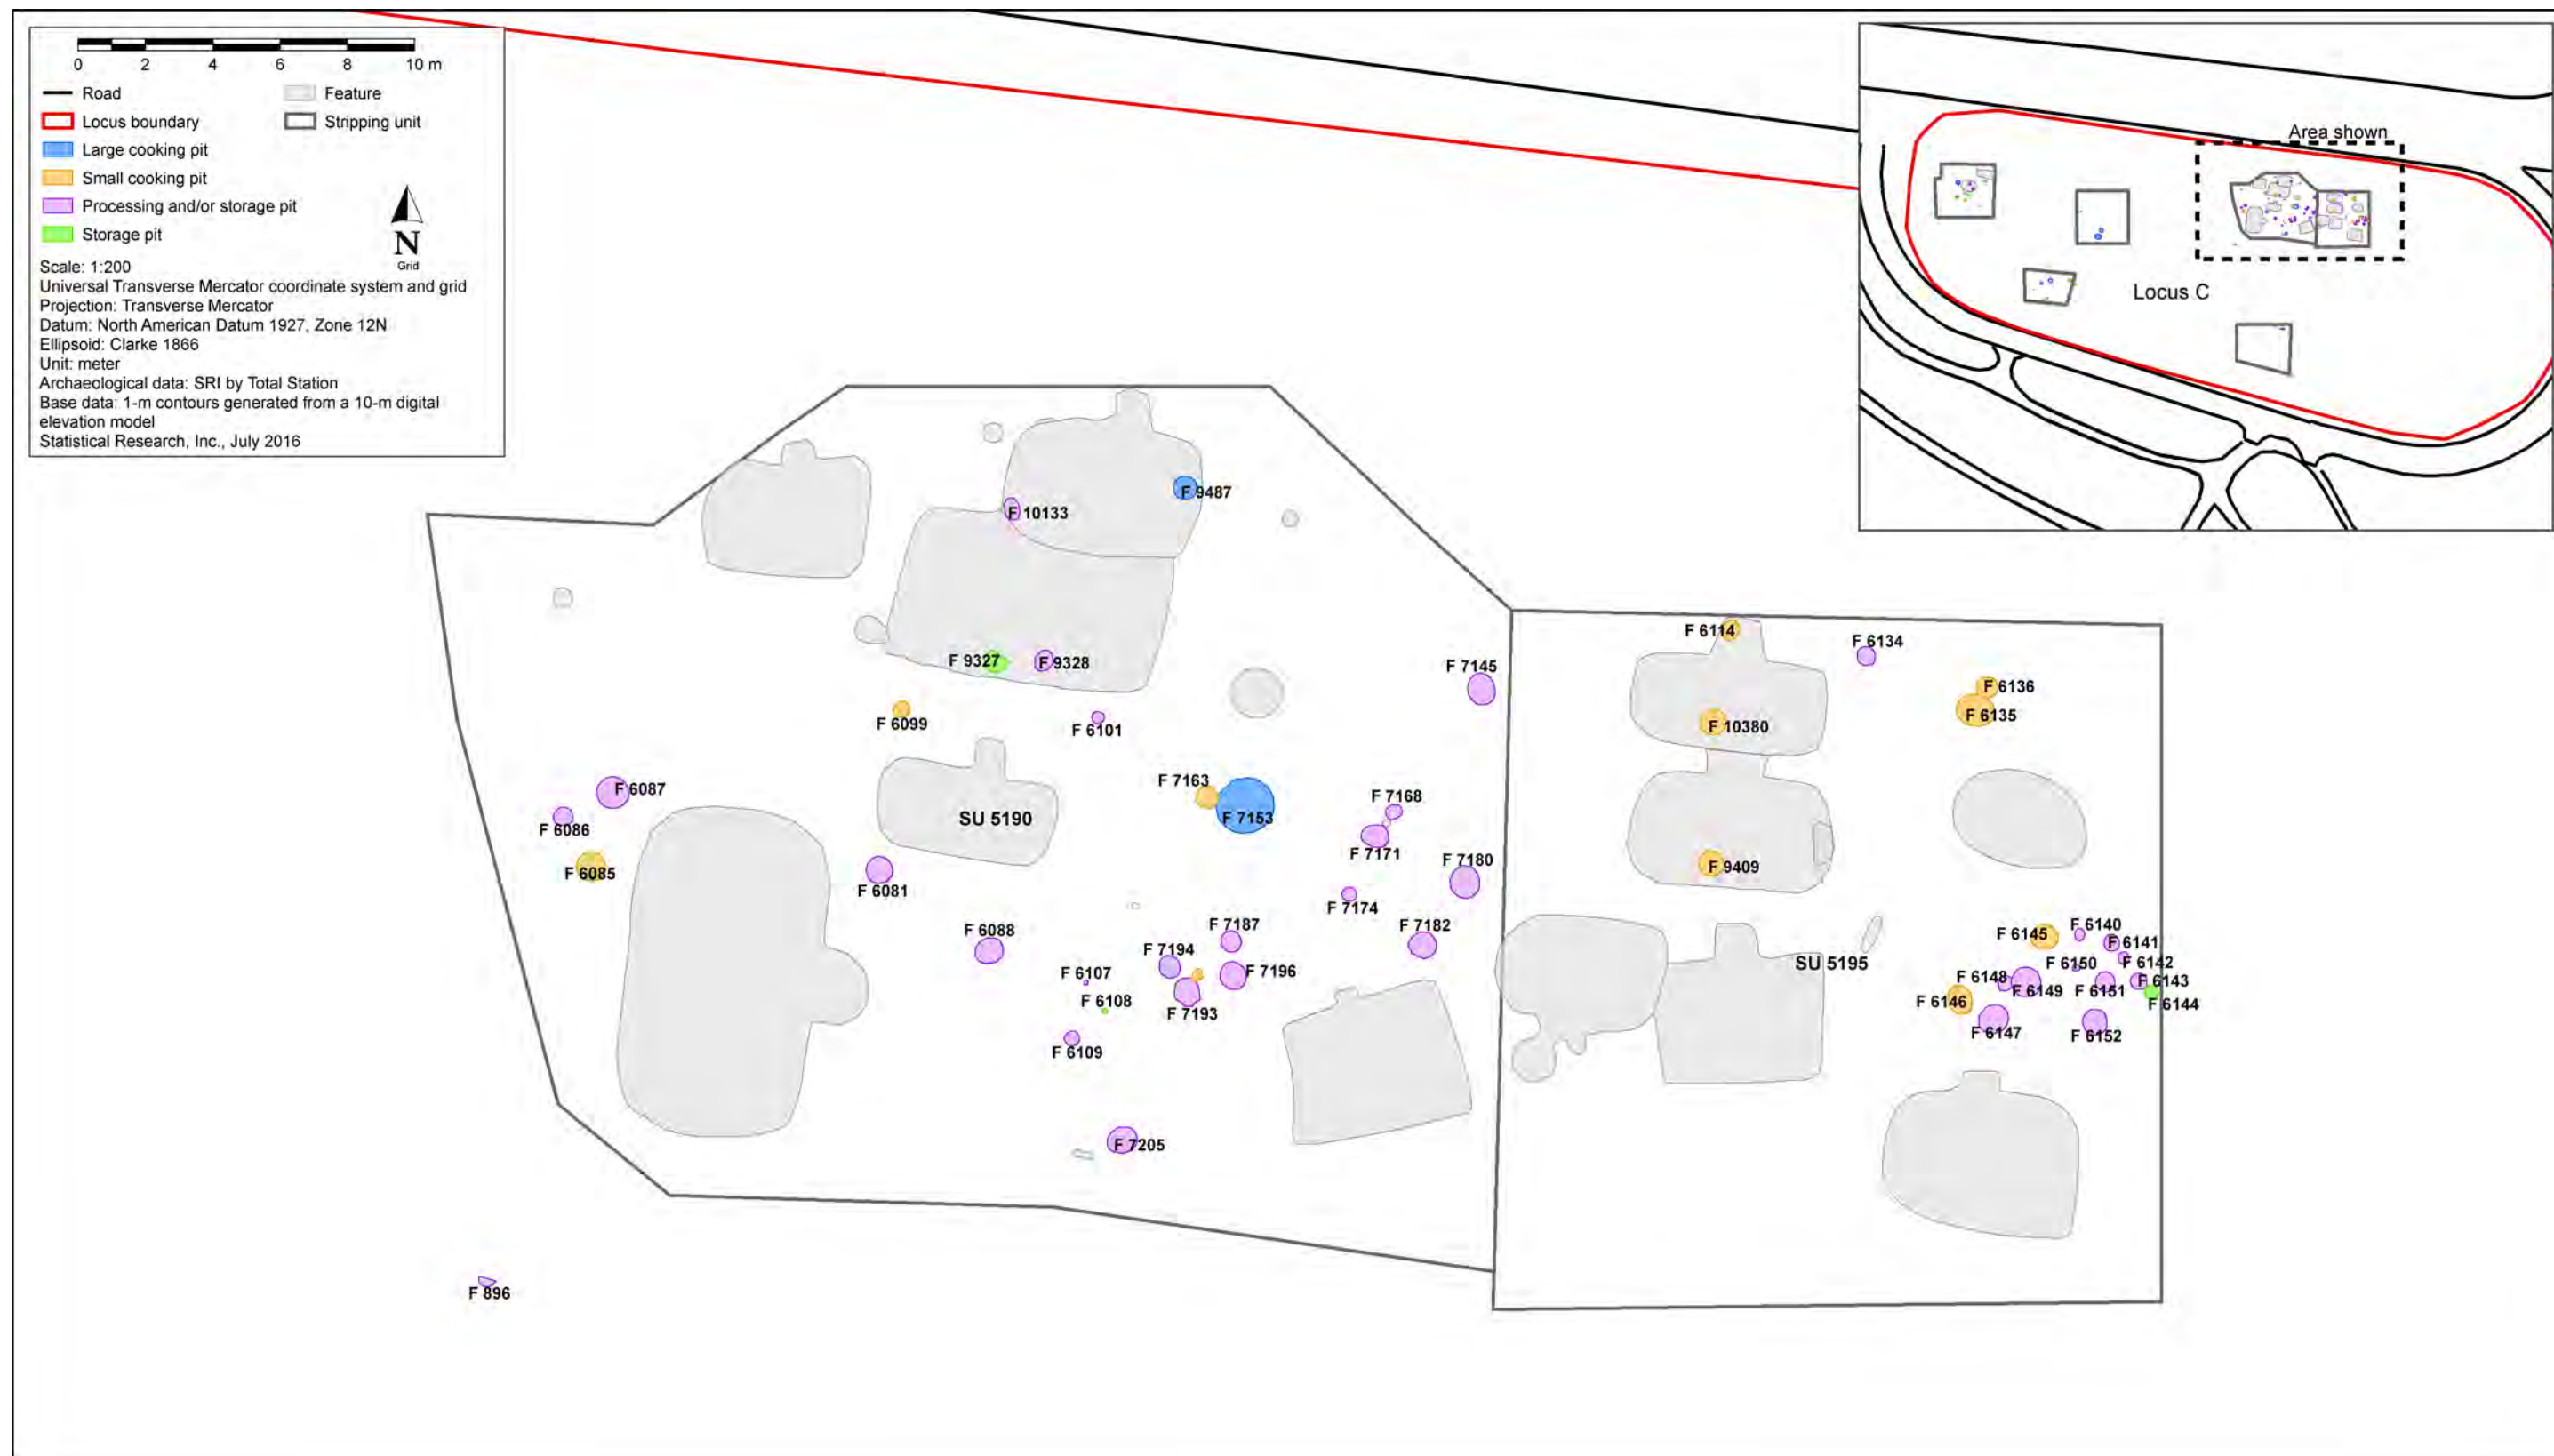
0 2 4 6 8 10 m

Road
Feature
Locus boundary
Stripping unit
Large cooking pit
Small cooking pit
Processing and/or storage pit
Storage pit

N
Grid

Scale: 1:200
Universal Transverse Mercator coordinate system and grid
Projection: Transverse Mercator
Datum: North American Datum 1927, Zone 12N
Ellipsoid: Clarke 1866
Unit: meter
Archaeological data: SRI by Total Station
Base data: 1-m contours generated from a 10-m digital elevation model
Statistical Research, Inc., July 2016

Area shown
Locus C

F 9487
F 10133
F 9327
F 9328
F 6099
F 6101
F 7145
F 6114
F 6134
F 6136
F 6135
F 10380
F 6087
F 6086
F 6085
SU 5190
F 7163
F 7153
F 7168
F 7171
F 7180
F 9409
F 6081
F 7174
F 6088
F 7187
F 7182
F 7194
F 6107
F 7196
F 6108
F 7193
F 6109
F 7205
F 896
SU 5195
F 6145
F 6140
F 6141
F 6150
F 6142
F 6148
F 6149
F 6151
F 6143
F 6146
F 6144
F 6147
F 6152